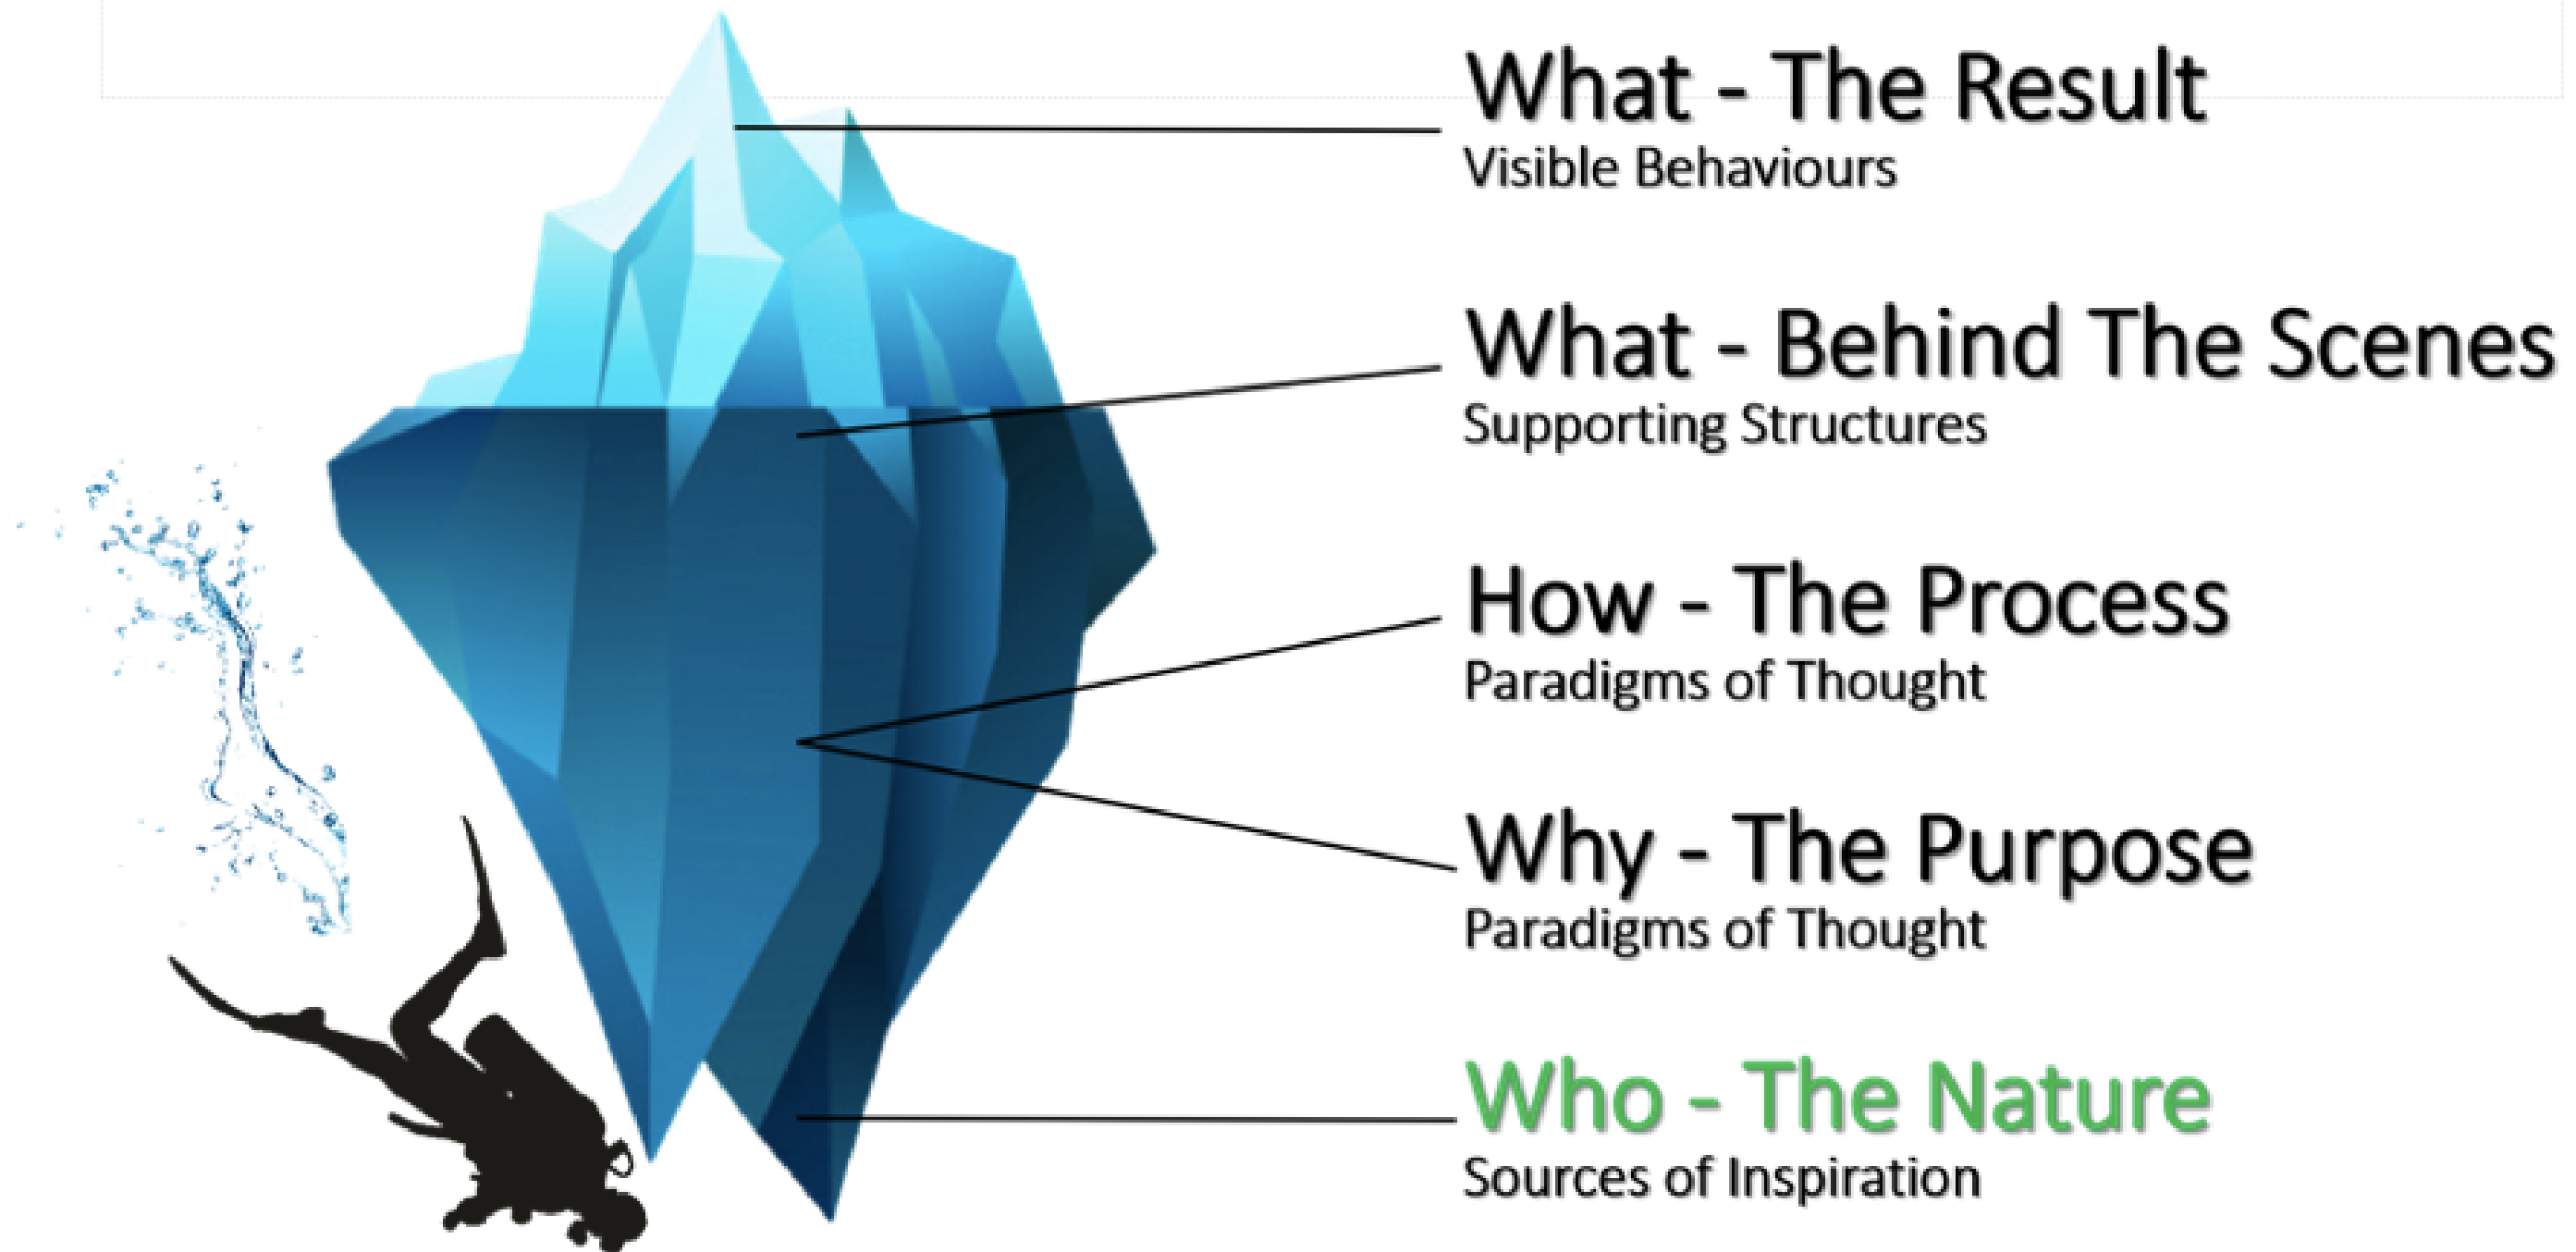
What - The Result
Visible Behaviours

What - Behind The Scenes
Supporting Structures

How - The Process
Paradigms of Thought

Why - The Purpose
Paradigms of Thought

Who - The Nature
Sources of Inspiration